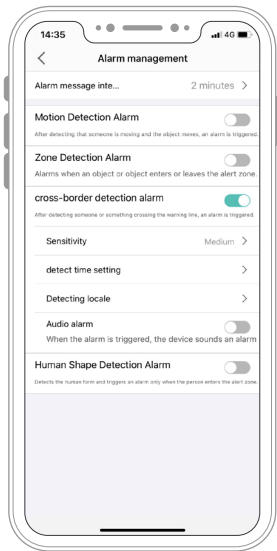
14:35

4G

Alarm management

Alarm message inte...

2 minutes

Motion Detection Alarm

After detecting that someone is moving and the object moves, an alarm is triggered.

Zone Detection Alarm

Alarms when an object or object enters or leaves the alert zone.

cross-border detection alarm

After detecting someone or something crossing the warning line, an alarm is triggered.

Sensitivity

Medium

detect time setting

Detecting locale

Audio alarm

When the alarm is triggered, the device sounds an alarm

Human Shape Detection Alarm

Detects the human form and triggers an alarm only when the person enters the alert zone.